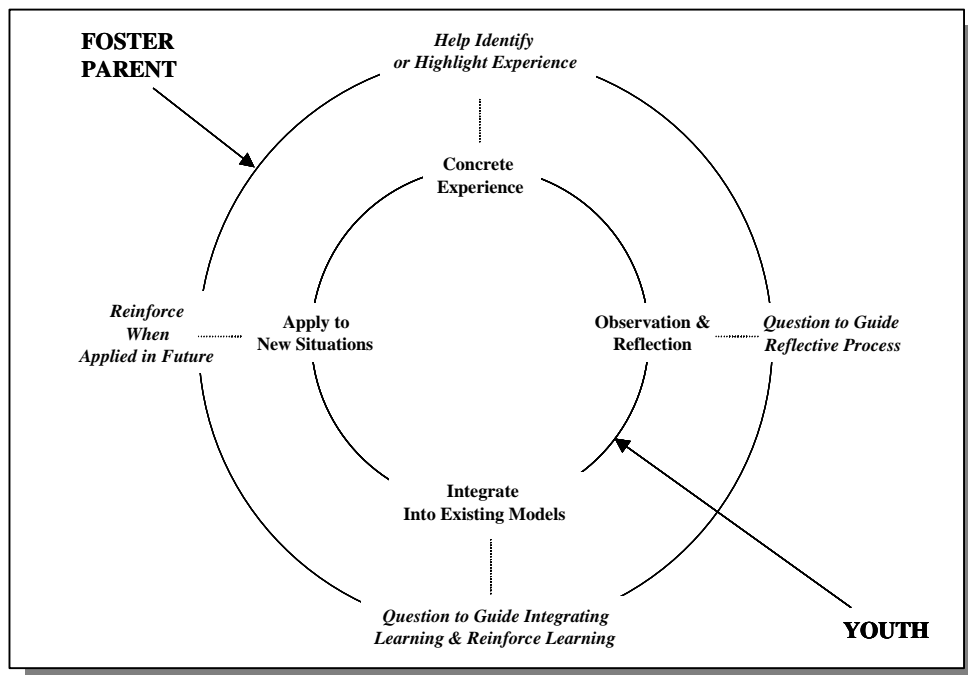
FOSTER PARENT

Help Identify or Highlight Experience

Concrete Experience

Reinforce When Applied in Future

Apply to New Situations

Observation & Reflection

Question to Guide Reflective Process

Integrate Into Existing Models

Question to Guide Integrating Learning & Reinforce Learning

YOUTH